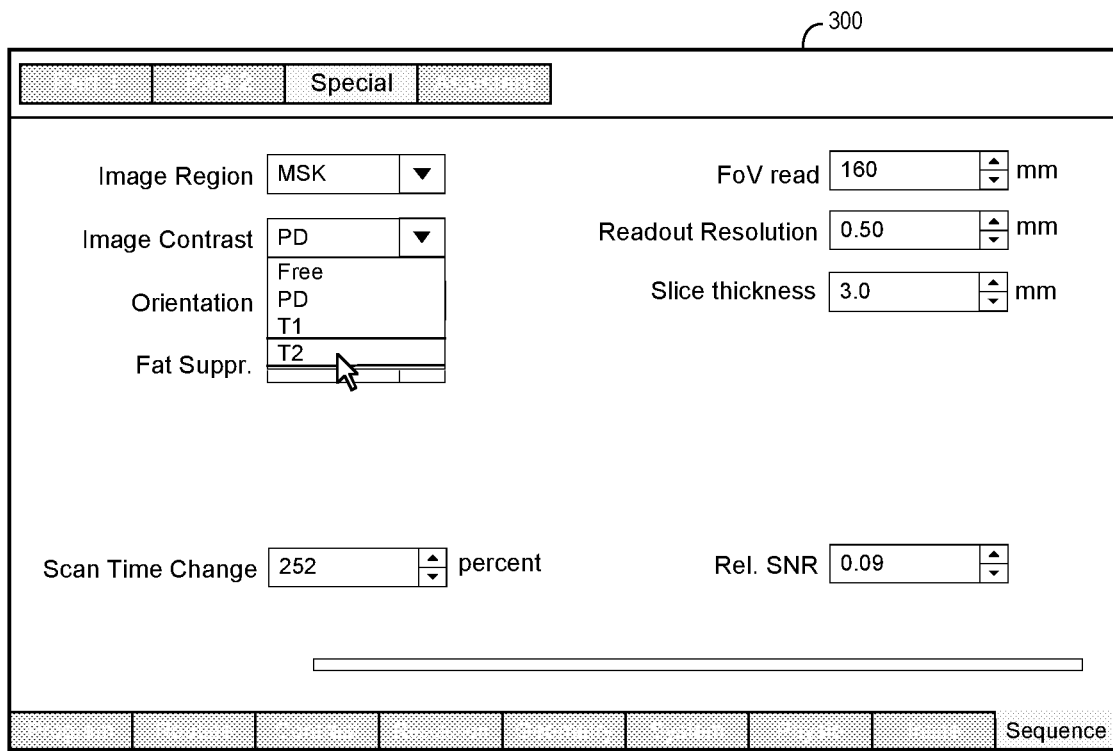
300

Special

Image Region MSK

Image Contrast PD

Free
PD
T1
T2

Orientation

Fat Suppr.

FoV read 160 mm

Readout Resolution 0.50 mm

Slice thickness 3.0 mm

Scan Time Change 252 percent

Rel. SNR 0.09

Sequence